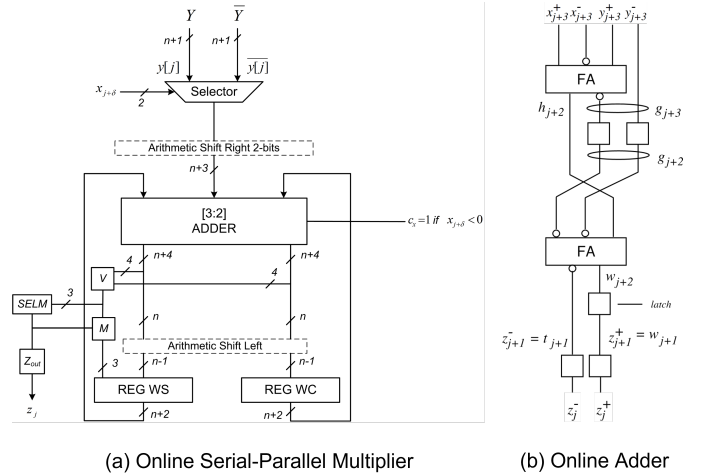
$Y$ $\overline{Y}$

n+1 n+1

$y[j]$ $\overline{y[j]}$

$x_{j+\delta}$ 2

Selector

Arithmetic Shift Right 2-bits

n+3

[3:2]
ADDER

$c_s = 1$ if $x_{j+\delta} < 0$

4 n+4 n+4

V 4

SELM 3

M n n

Arithmetic Shift Left

$Z_{out}$ 3 n-1 n-1

REG WS REG WC

$z_j$ n+2 n+2

$x^+_{j+3}$ $x^-_{j+3}$ $y^+_{j+3}$ $y^-_{j+3}$

FA

$h_{j+2}$ $g_{j+3}$

$g_{j+2}$

FA

$w_{j+2}$

latch

$z^-_{j+1} = t_{j+1}$ $z^+_{j+1} = w_{j+1}$

$z^-_j$ $z^+_j$

(a) Online Serial-Parallel Multiplier

(b) Online Adder